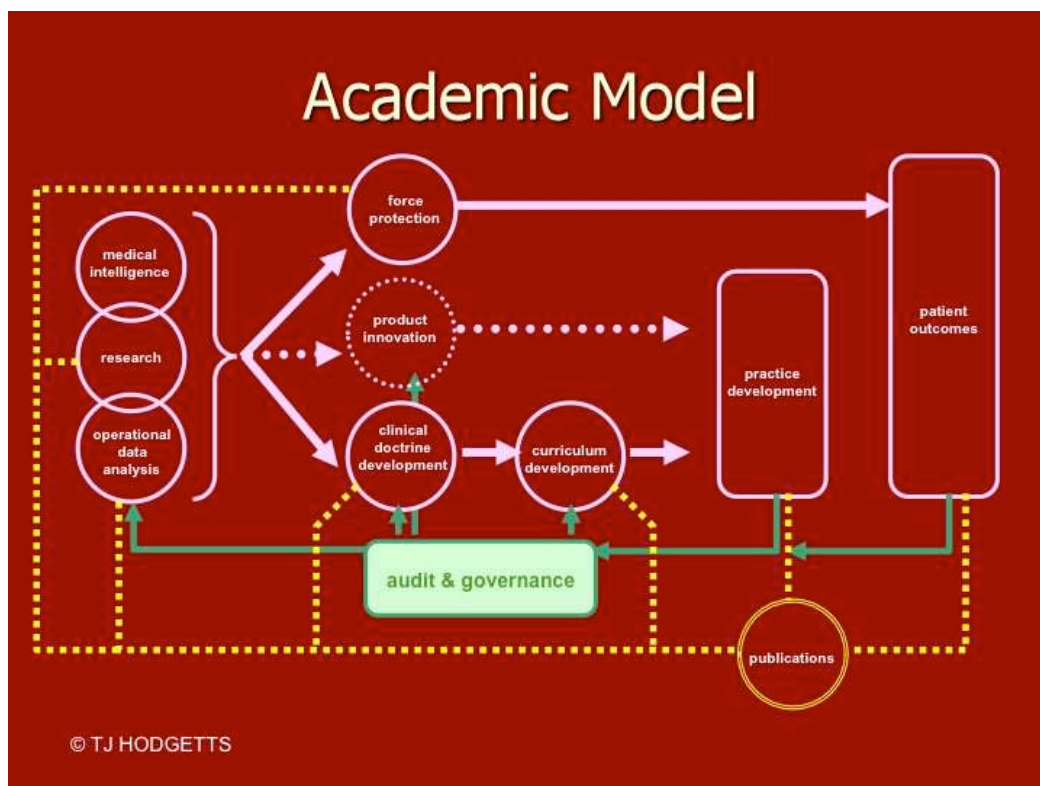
Academic Model

medical intelligence

research

operational data analysis

force protection

product innovation

clinical doctrine development

curriculum development

practice development

patient outcomes

audit & governance

publications

© TJ HODGETTS